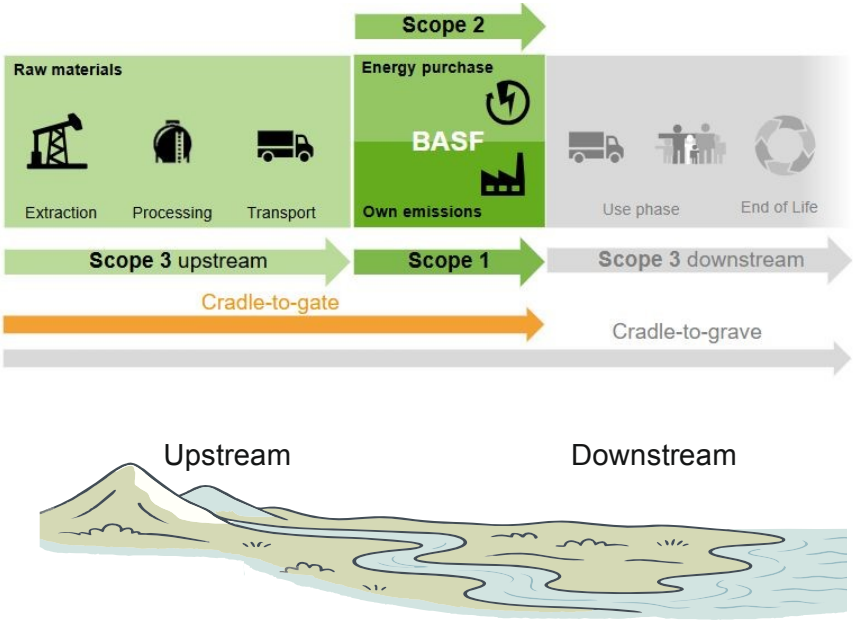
Scope 2

Raw materials

Extraction

Processing

Transport

Energy purchase

BASF

Own emissions

Use phase

End of Life

Scope 3 upstream

Scope 1

Scope 3 downstream

Cradle-to-gate

Cradle-to-grave

Upstream

Downstream